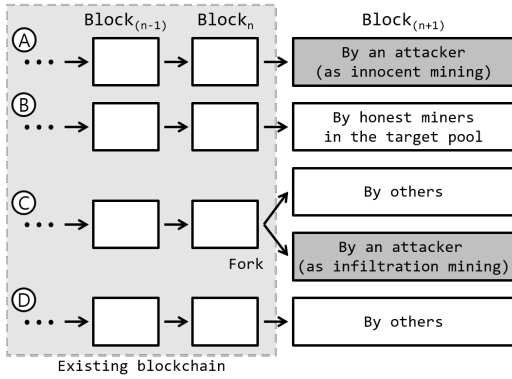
$\text{Block}_{(n-1)}$ $\text{Block}_{n}$ $\text{Block}_{(n+1)}$

A

By an attacker (as innocent mining)

B

By honest miners in the target pool

C

By others

Fork

By an attacker (as infiltration mining)

D

By others

Existing blockchain